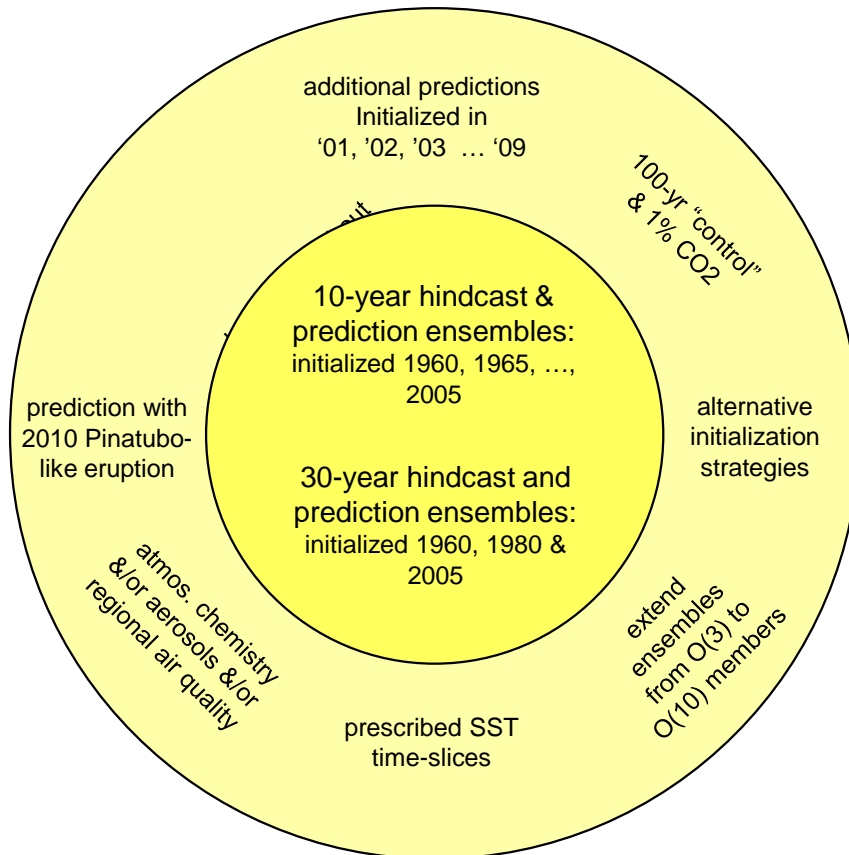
additional predictions Initialized in '01, '02, '03 … '09

100-yr "control" & 1% CO2

alternative initialization strategies

extend ensembles from O(3) to O(10) members

prescribed SST time-slices

atmos. chemistry &/or aerosols &/or regional air quality

prediction with 2010 Pinatubo-like eruption

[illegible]

10-year hindcast & prediction ensembles: initialized 1960, 1965, …, 2005

30-year hindcast and prediction ensembles: initialized 1960, 1980 & 2005